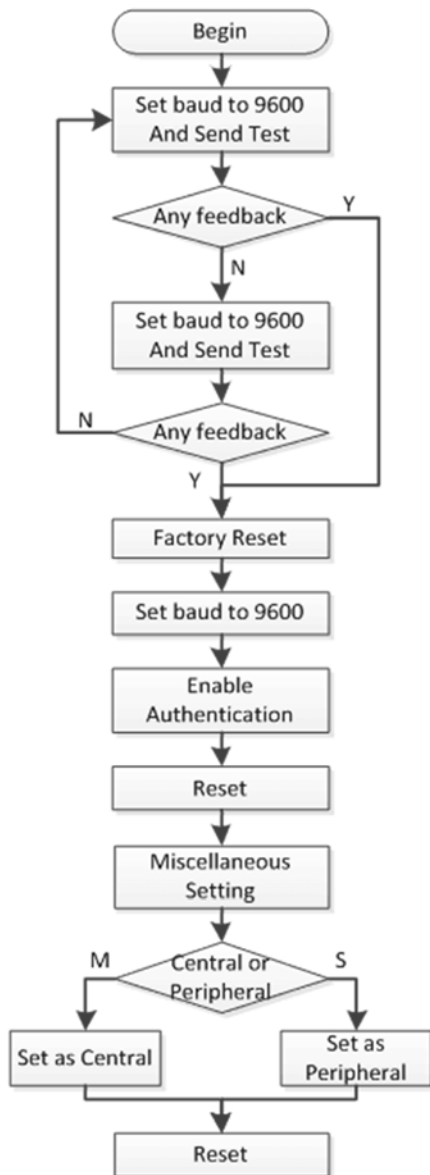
Begin

Set baud to 9600 And Send Test

Any feedback

Y

N

Set baud to 9600 And Send Test

N

Any feedback

Y

Factory Reset

Set baud to 9600

Enable Authentication

Reset

Miscellaneous Setting

M

Central or Peripheral

S

Set as Central

Set as Peripheral

Reset